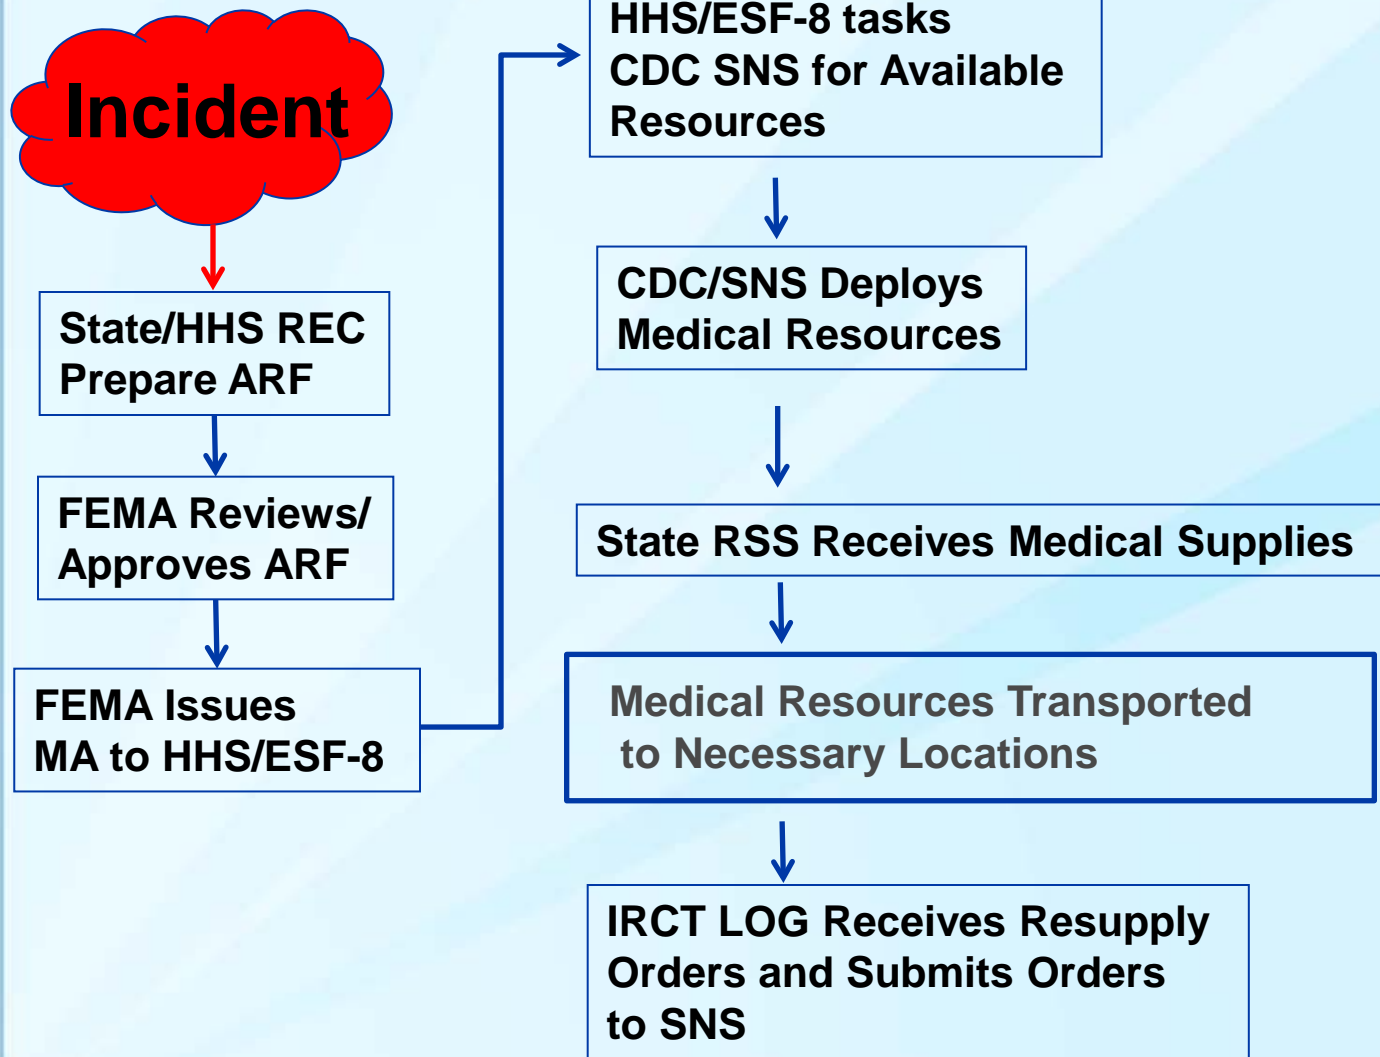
Incident

State/HHS REC Prepare ARF

FEMA Reviews/ Approves ARF

FEMA Issues MA to HHS/ESF-8

HHS/ESF-8 tasks CDC SNS for Available Resources

CDC/SNS Deploys Medical Resources

State RSS Receives Medical Supplies

Medical Resources Transported to Necessary Locations

IRCT LOG Receives Resupply Orders and Submits Orders to SNS